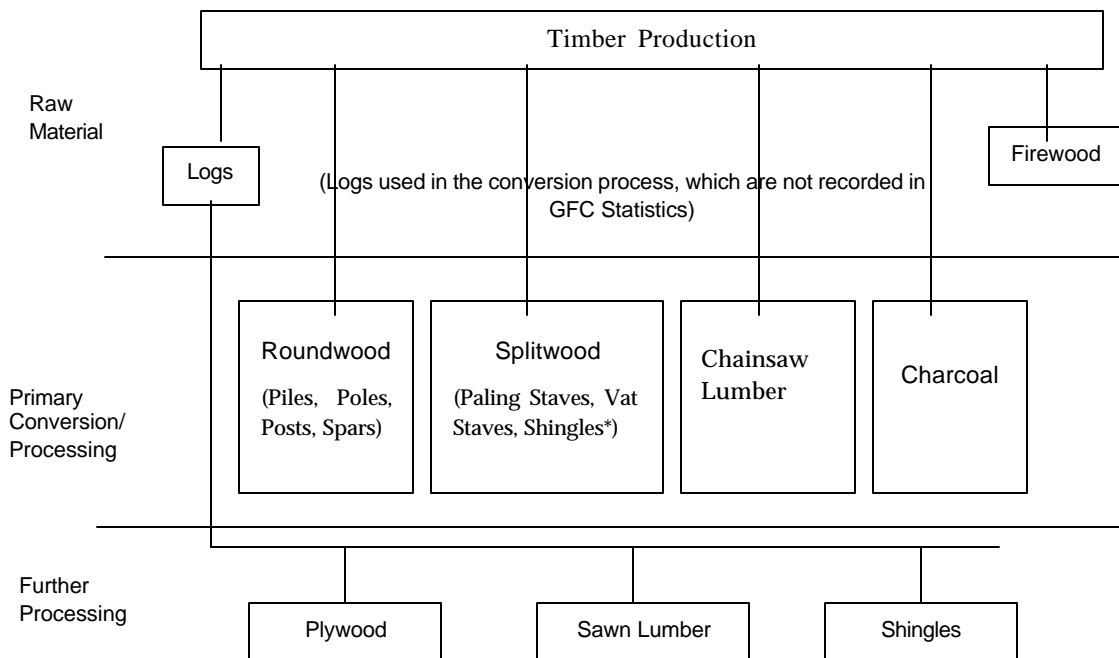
Timber Production

Raw Material

Logs

Firewood

(Logs used in the conversion process, which are not recorded in GFC Statistics)

Primary Conversion/ Processing

Roundwood

(Piles, Poles, Posts, Spars)

Splitwood

(Paling Staves, Vat Staves, Shingles*)

Chainsaw Lumber

Charcoal

Further Processing

Plywood

Sawn Lumber

Shingles